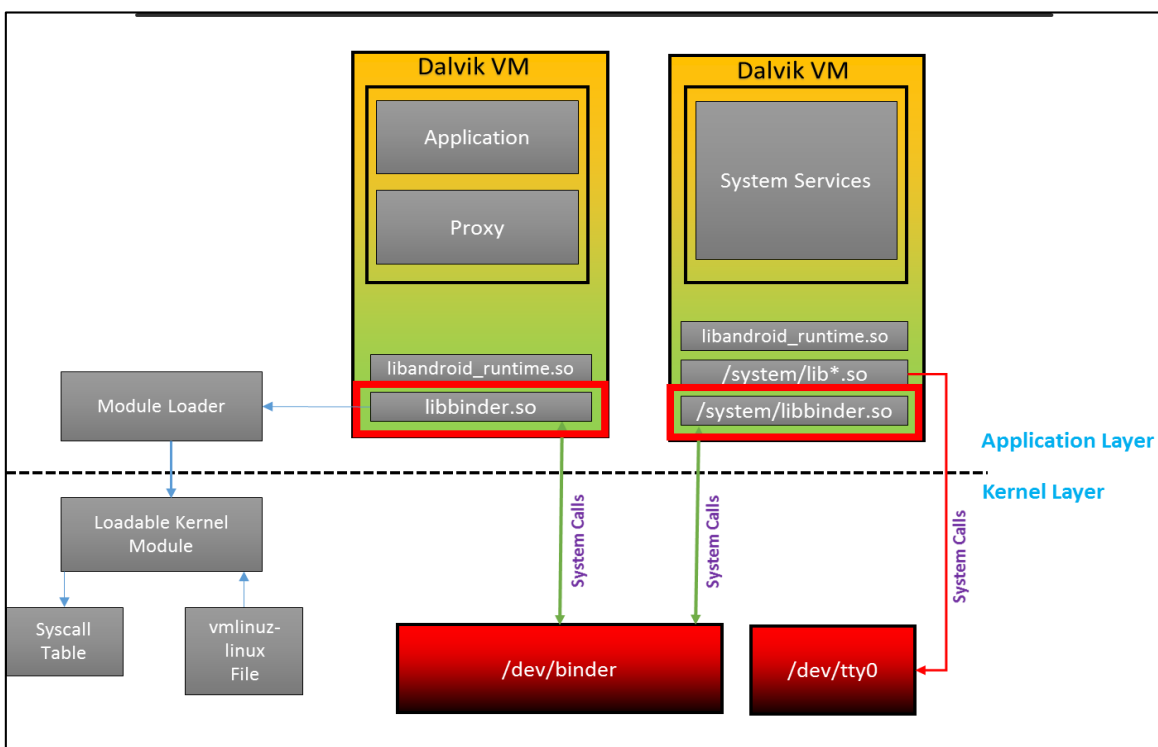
Dalvik VM

Application

Proxy

libandroid_runtime.so

libbinder.so

Dalvik VM

System Services

libandroid_runtime.so

/system/lib*.so

/system/libbinder.so

Module Loader

Application Layer

Kernel Layer

Loadable Kernel Module

System Calls

System Calls

System Calls

Syscall Table

vmlinuz-linux File

/dev/binder

/dev/tty0